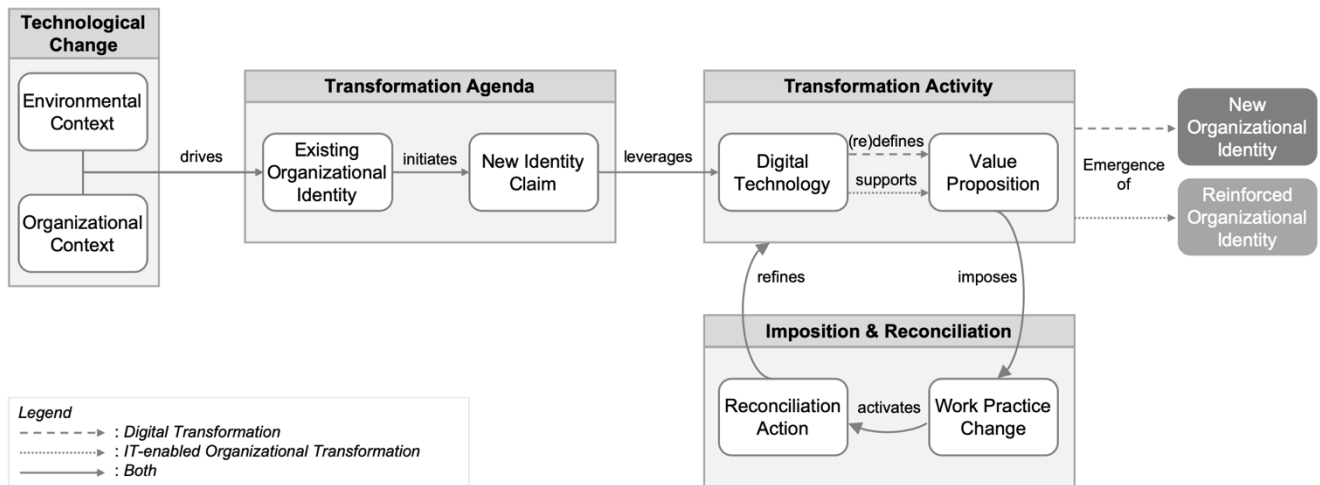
Technological Change

Environmental Context

Organizational Context

drives

Transformation Agenda

Existing Organizational Identity

initiates

New Identity Claim

leverages

Transformation Activity

Digital Technology

(re)defines

supports

Value Proposition

Emergence of

New Organizational Identity

Reinforced Organizational Identity

refines

imposes

Imposition & Reconciliation

Reconciliation Action

activates

Work Practice Change

Legend
: Digital Transformation
: IT-enabled Organizational Transformation
: Both